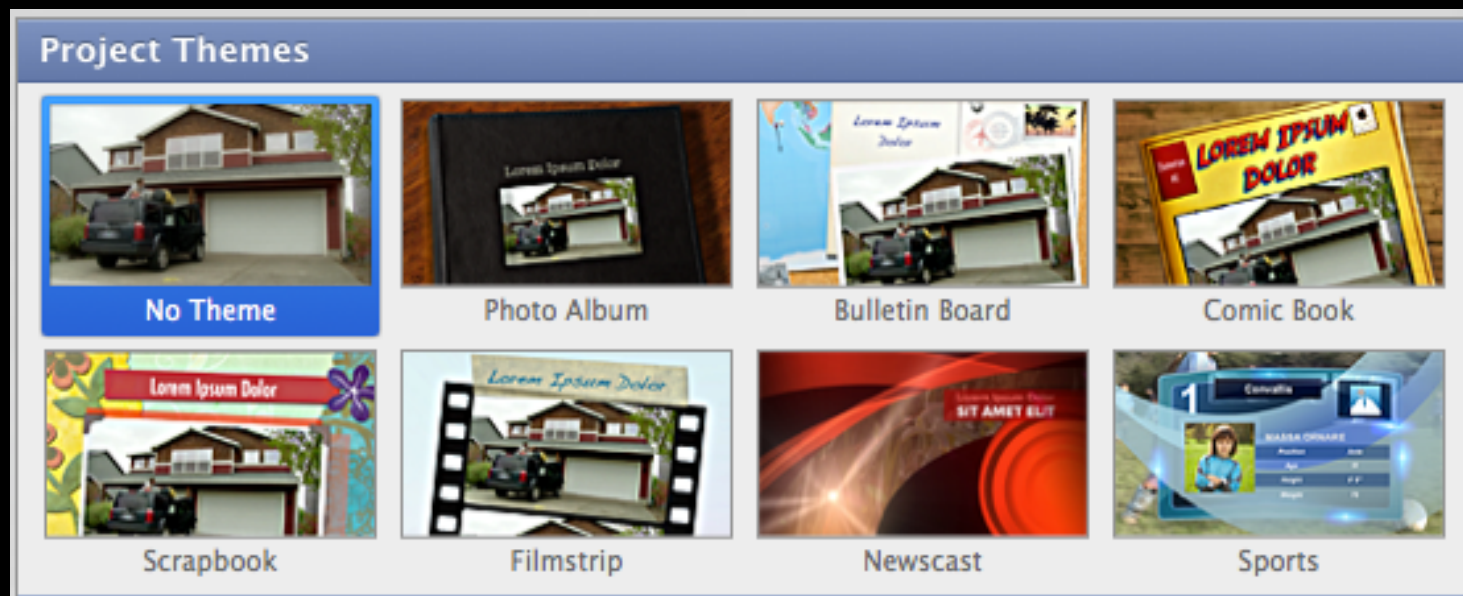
Project Themes

Lorem Ipsum Dolor

Lorem Ipsum Dolor

LOREM IPSUM DOLOR

No Theme

Photo Album

Bulletin Board

Comic Book

Lorem Ipsum Dolor

Lorem Ipsum Dolor

SIT AMET ELIT

1

Corvallis

MASSA ORNARE

Scrapbook

Filmstrip

Newscast

Sports